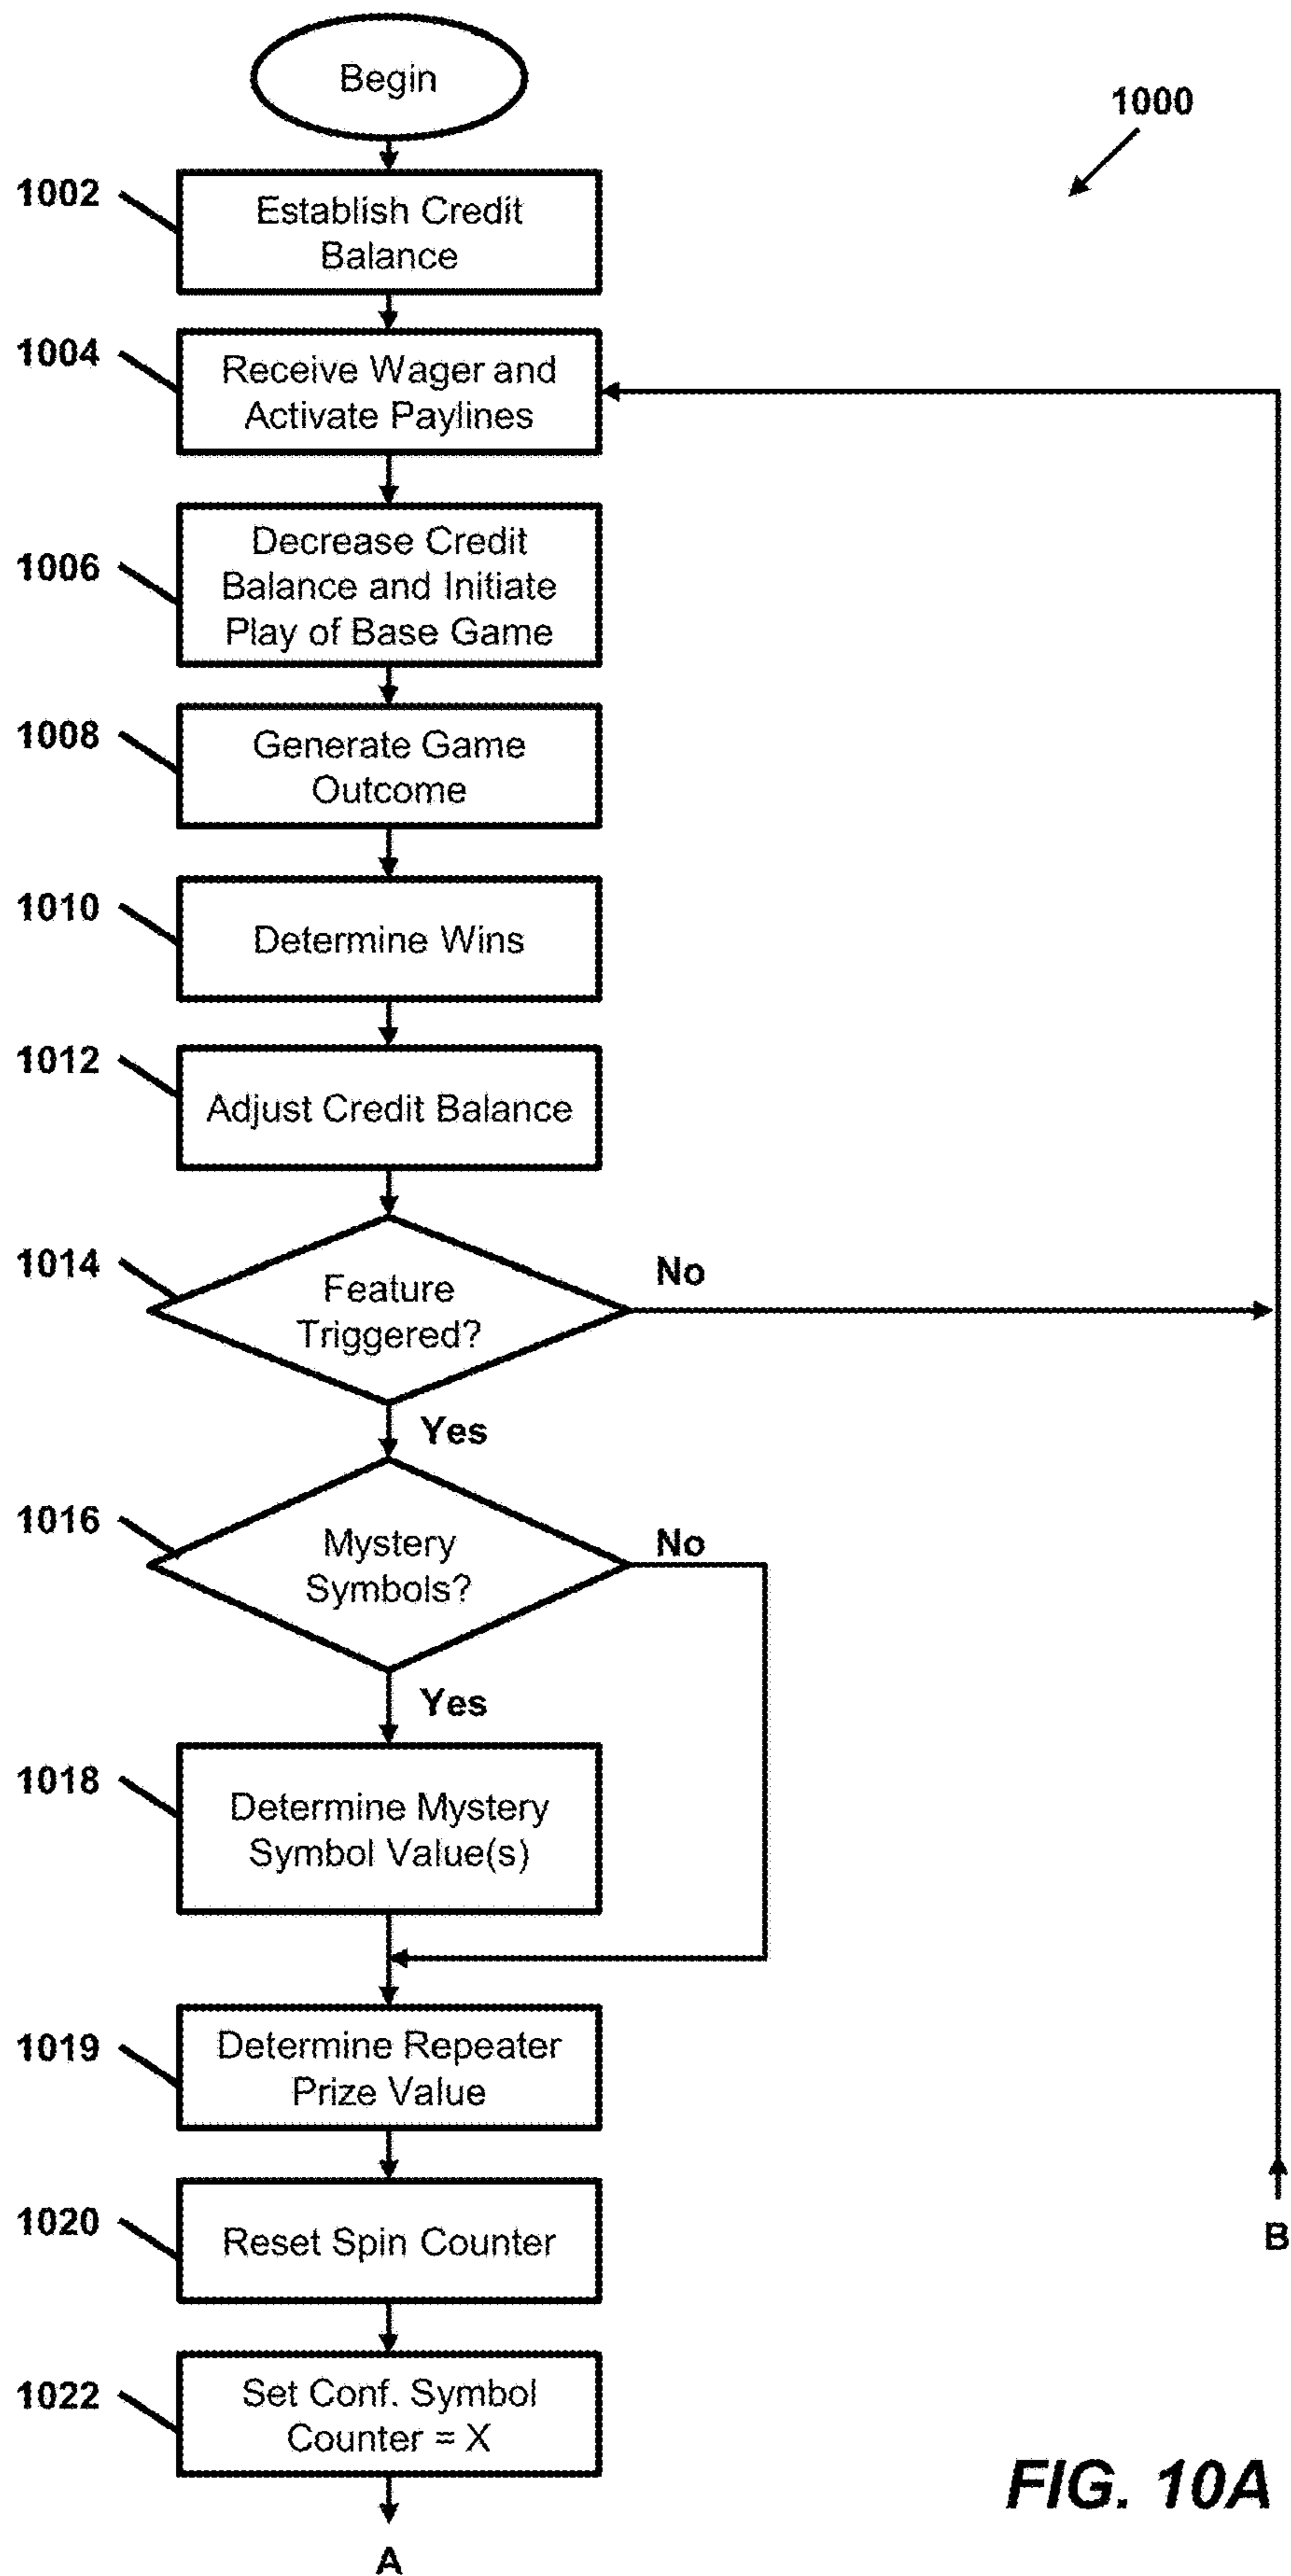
Begin

1000

1002 Establish Credit Balance

1004 Receive Wager and Activate Paylines

1006 Decrease Credit Balance and Initiate Play of Base Game

1008 Generate Game Outcome

1010 Determine Wins

1012 Adjust Credit Balance

1014 Feature Triggered?

No

Yes

1016 Mystery Symbols?

No

Yes

1018 Determine Mystery Symbol Value(s)

1019 Determine Repeater Prize Value

1020 Reset Spin Counter

B

1022 Set Conf. Symbol Counter = X

FIG. 10A

A